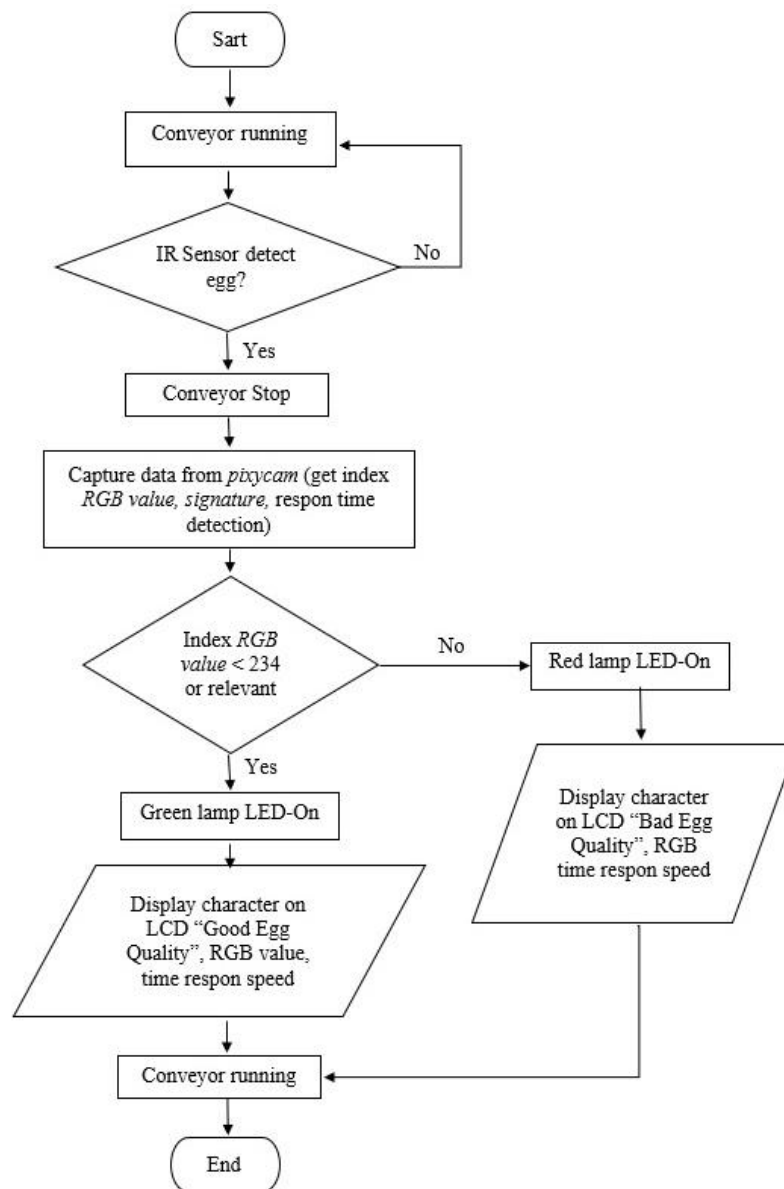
Sart

Conveyor running

IR Sensor detect egg?

No

Yes

Conveyor Stop

Capture data from *pixycam* (get index *RGB value, signature,* respon time detection)

Index *RGB value* < 234 or relevant

No

Red lamp LED-On

Yes

Green lamp LED-On

Display character on LCD "Bad Egg Quality", RGB time respon speed

Display character on LCD "Good Egg Quality", RGB value, time respon speed

Conveyor running

End